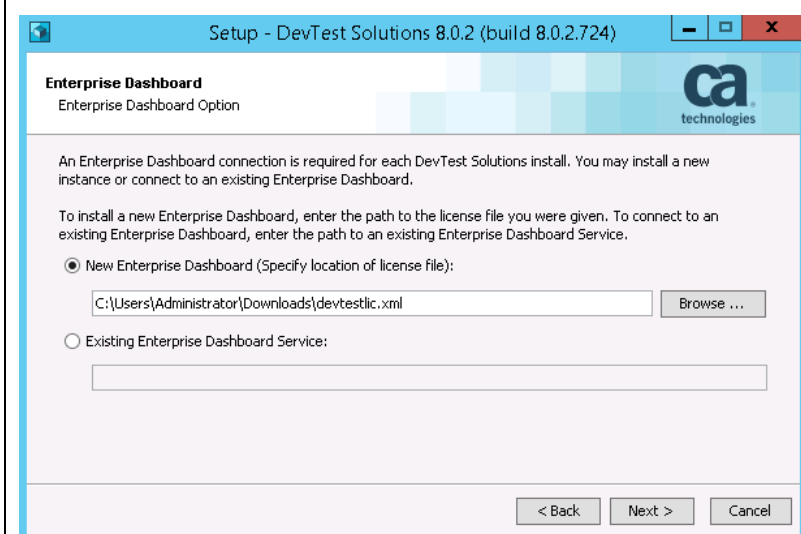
Setup - DevTest Solutions 8.0.2 (build 8.0.2.724)

Enterprise Dashboard
Enterprise Dashboard Option

ca technologies

An Enterprise Dashboard connection is required for each DevTest Solutions install. You may install a new instance or connect to an existing Enterprise Dashboard.

To install a new Enterprise Dashboard, enter the path to the license file you were given. To connect to an existing Enterprise Dashboard, enter the path to an existing Enterprise Dashboard Service.

New Enterprise Dashboard (Specify location of license file):

C:\Users\Administrator\Downloads\devtestlic.xml

Browse ...

Existing Enterprise Dashboard Service:

< Back
Next >
Cancel